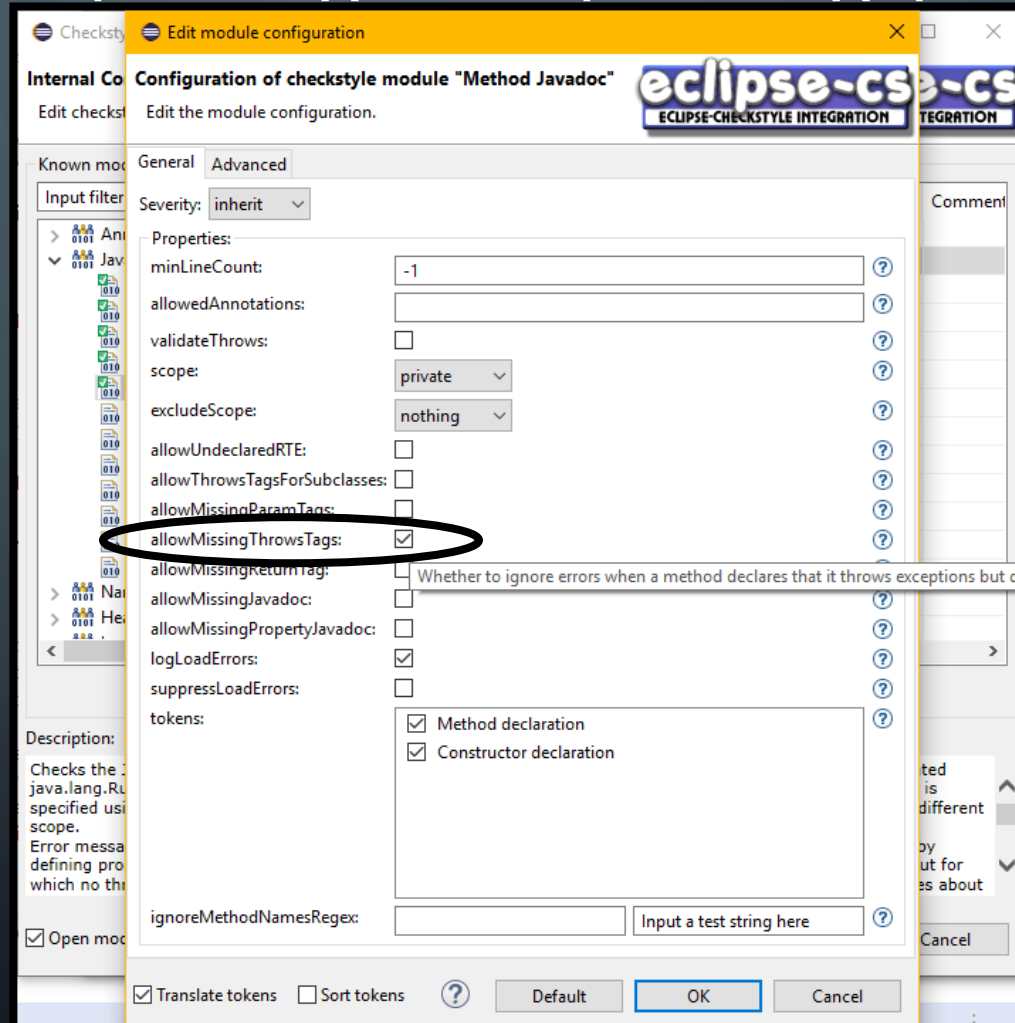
Checksty

Internal Co

Edit checkst

Known moc

Input filter

Ann

Jav

010

Nar

Hea

Description:

Checks the j
java.lang.Ru
specified usi
scope.
Error messa
defining pro
which no thr

Open moc

Comment

ted
is
different

by
ut for
es about

Cancel

Edit module configuration

Configuration of checkstyle module "Method Javadoc"

Edit the module configuration.

eclipse-cs
ECLIPSE-CHECKSTYLE INTEGRATION

General | Advanced

Severity: inherit

Properties:

minLineCount: -1

allowedAnnotations:

validateThrows:

scope: private

excludeScope: nothing

allowUndeclaredRTE:

allowThrowsTagsForSubclasses:

allowMissingParamTags:

allowMissingThrowsTags:

allowMissingReturnTag:

Whether to ignore errors when a method declares that it throws exceptions but d

allowMissingJavadoc:

allowMissingPropertyJavadoc:

logLoadErrors:

suppressLoadErrors:

tokens:

Method declaration

Constructor declaration

ignoreMethodNamesRegex:

Input a test string here

Translate tokens

Sort tokens

Default

OK

Cancel